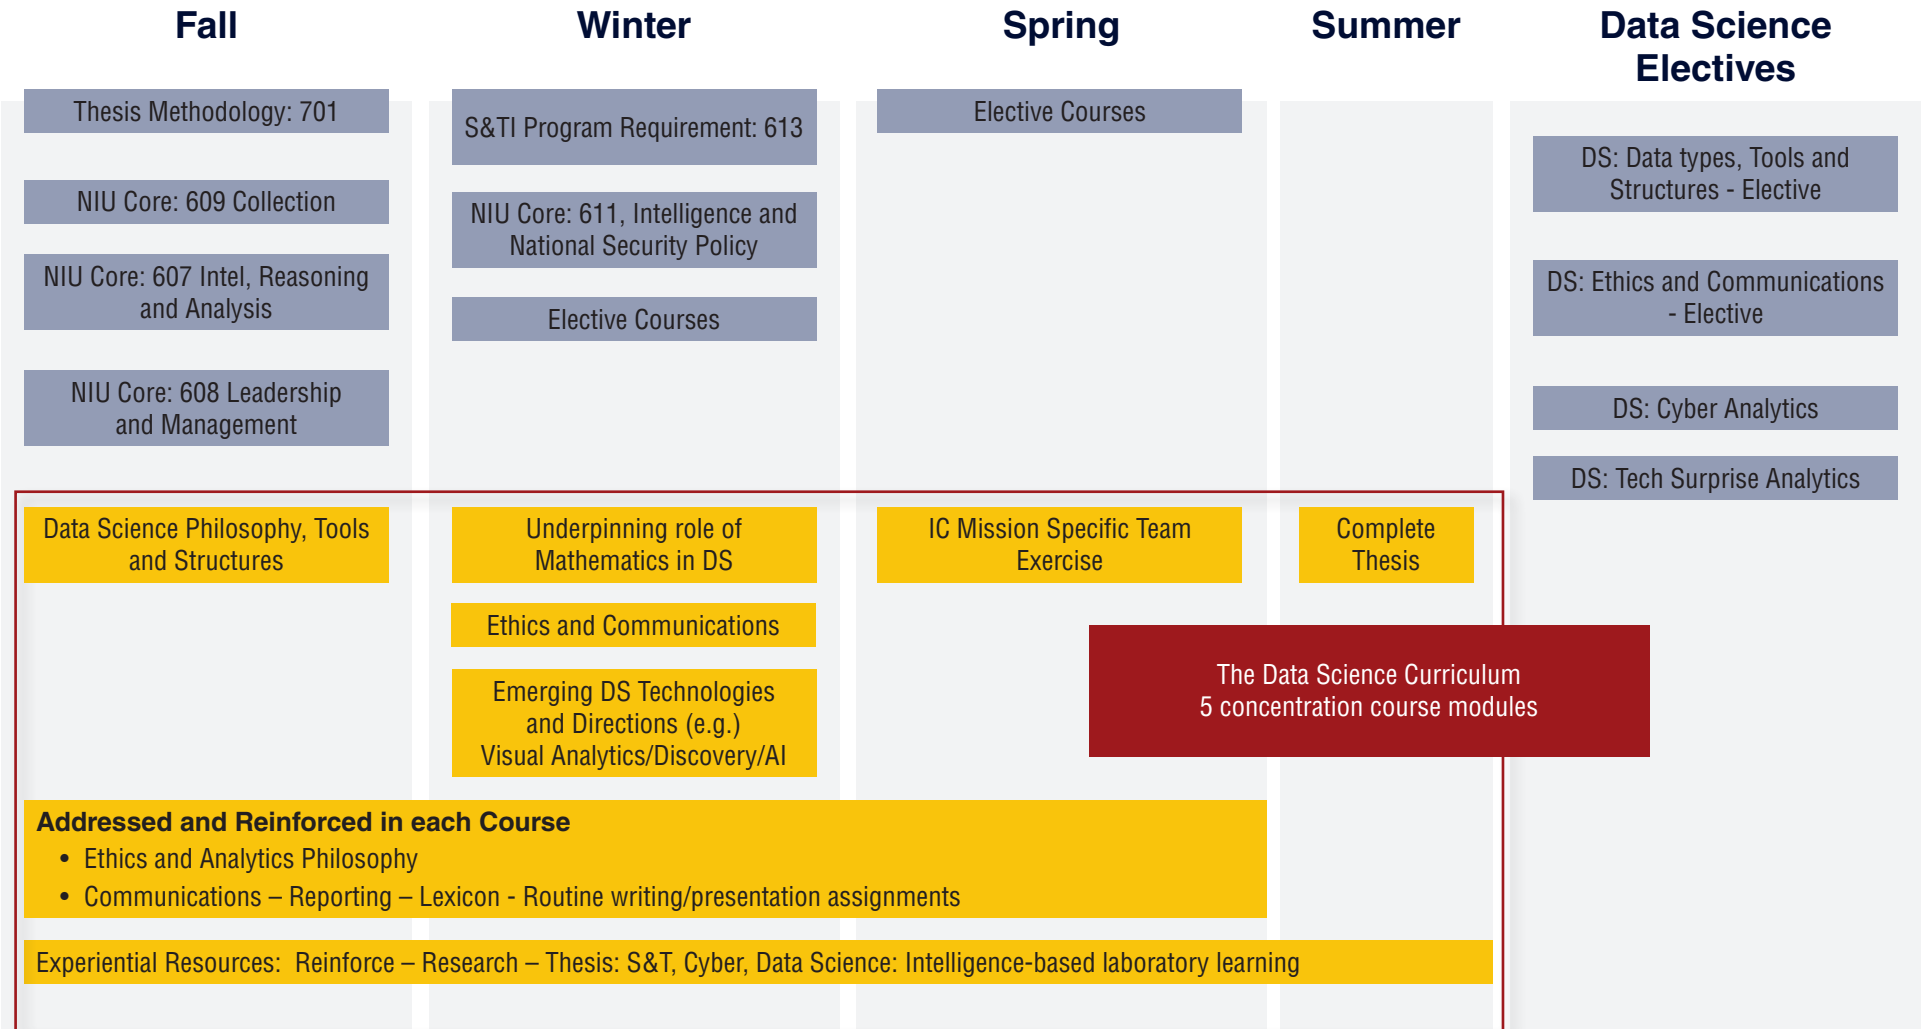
Fall

Thesis Methodology: 701

NIU Core: 609 Collection

NIU Core: 607 Intel, Reasoning and Analysis

NIU Core: 608 Leadership and Management

Data Science Philosophy, Tools and Structures

Winter

S&TI Program Requirement: 613

NIU Core: 611, Intelligence and National Security Policy

Elective Courses

Underpinning role of Mathematics in DS

Ethics and Communications

Emerging DS Technologies and Directions (e.g.) Visual Analytics/Discovery/AI

Spring

Elective Courses

IC Mission Specific Team Exercise

Summer

Complete Thesis

Data Science Electives

DS: Data types, Tools and Structures - Elective

DS: Ethics and Communications - Elective

DS: Cyber Analytics

DS: Tech Surprise Analytics

The Data Science Curriculum
5 concentration course modules

Addressed and Reinforced in each Course
• Ethics and Analytics Philosophy
• Communications – Reporting – Lexicon - Routine writing/presentation assignments

Experiential Resources: Reinforce – Research – Thesis: S&T, Cyber, Data Science: Intelligence-based laboratory learning